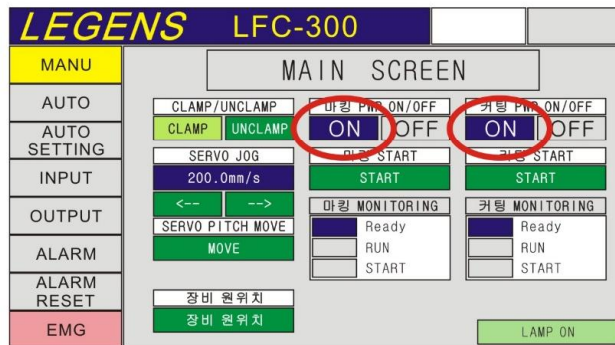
LEGENS LFC-300

MANU

AUTO

AUTO SETTING

INPUT

OUTPUT

ALARM

ALARM RESET

EMG

MAIN SCREEN

CLAMP/UNCLAMP

CLAMP UNCLAMP

SERVO JOG

200.0mm/s

<-- -->

SERVO PITCH MOVE

MOVE

장비 원위치

장비 원위치

마킹 PWR ON/OFF

ON OFF

마킹 START

START

마킹 MONITORING

Ready

RUN

START

커팅 PWR ON/OFF

ON OFF

커팅 START

START

커팅 MONITORING

Ready

RUN

START

LAMP ON